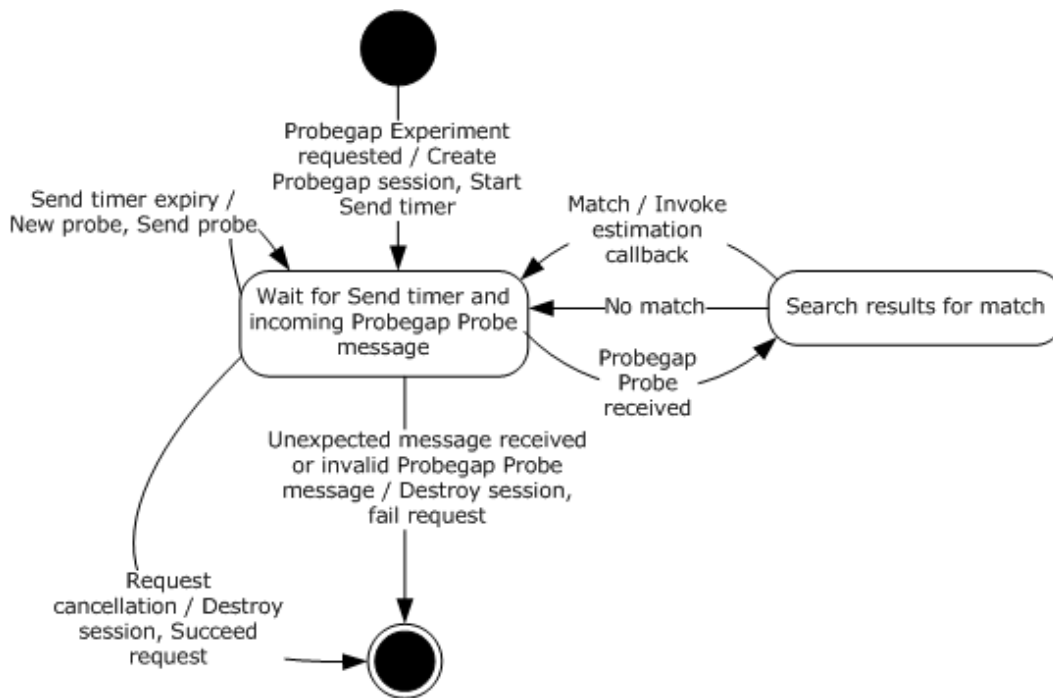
Probegap Experiment requested / Create Probegap session, Start Send timer

Send timer expiry / New probe, Send probe

Match / Invoke estimation callback

Wait for Send timer and incoming Probegap Probe message

No match

Search results for match

Probegap Probe received

Unexpected message received or invalid Probegap Probe message / Destroy session, fail request

Request cancellation / Destroy session, Succeed request